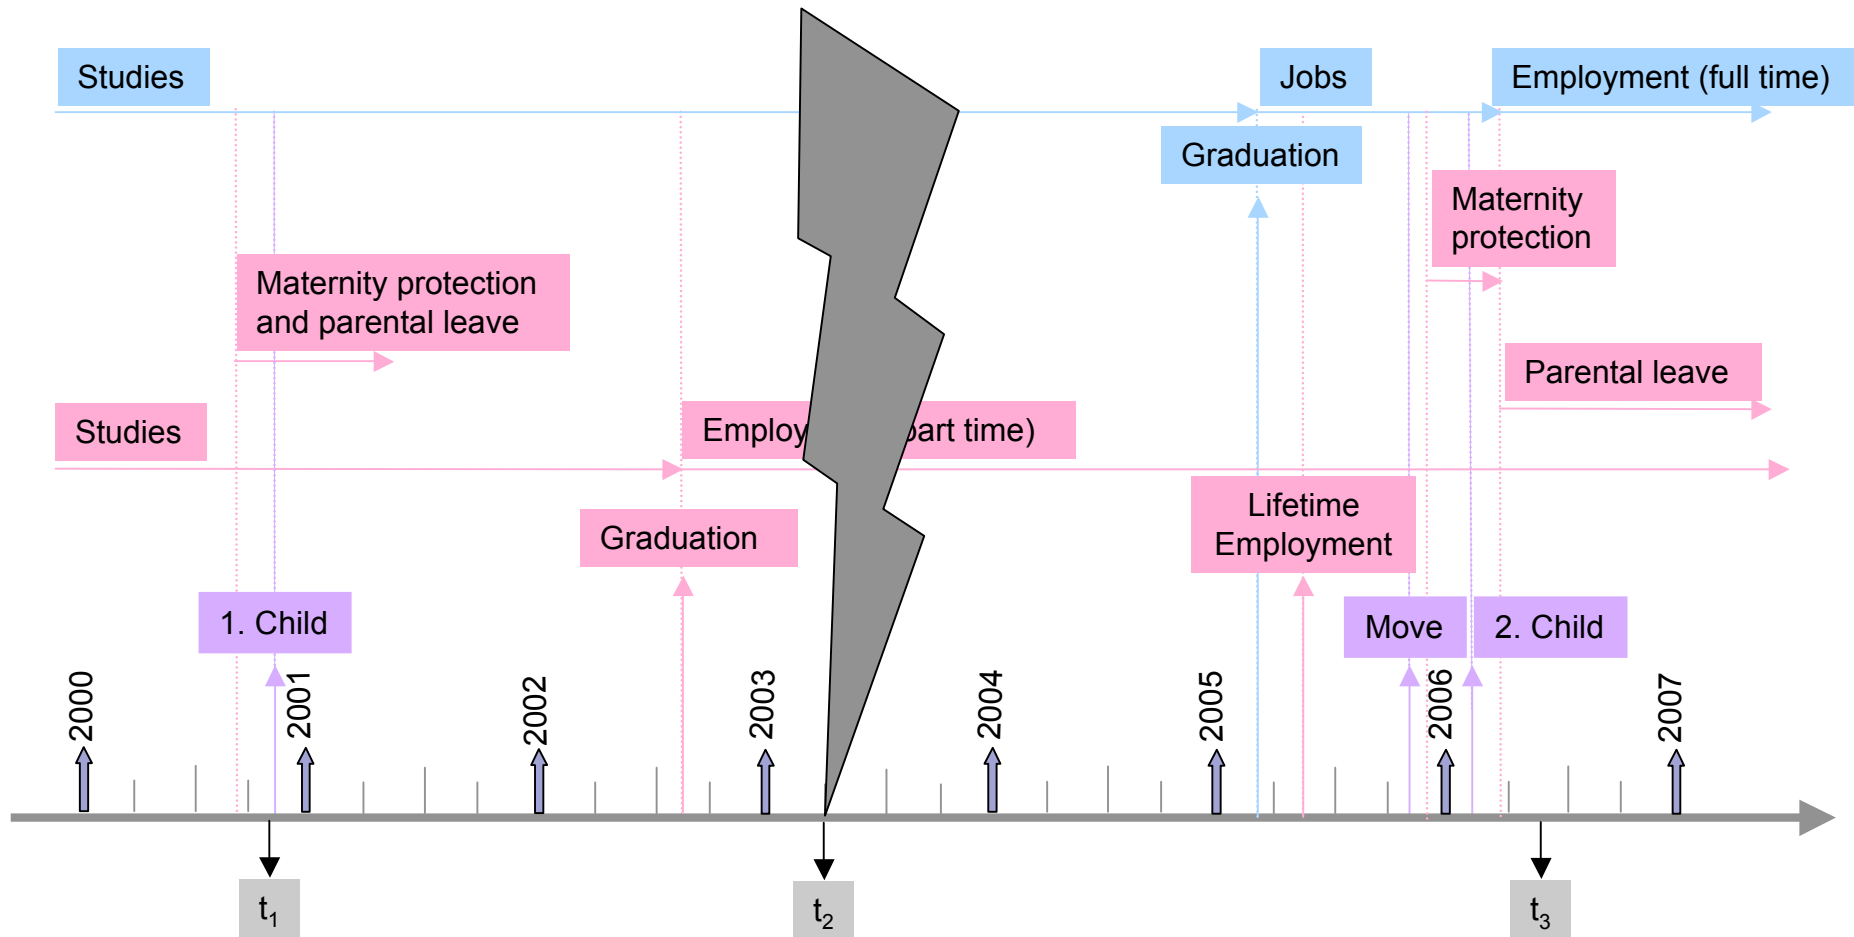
Studies

Jobs

Employment (full time)

Graduation

Maternity protection

Maternity protection and parental leave

Parental leave

Studies

Employ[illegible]part time)

Lifetime Employment

Graduation

1. Child

Move

2. Child

2000

2001

2002

2003

2004

2005

2006

2007

$t_1$

$t_2$

$t_3$